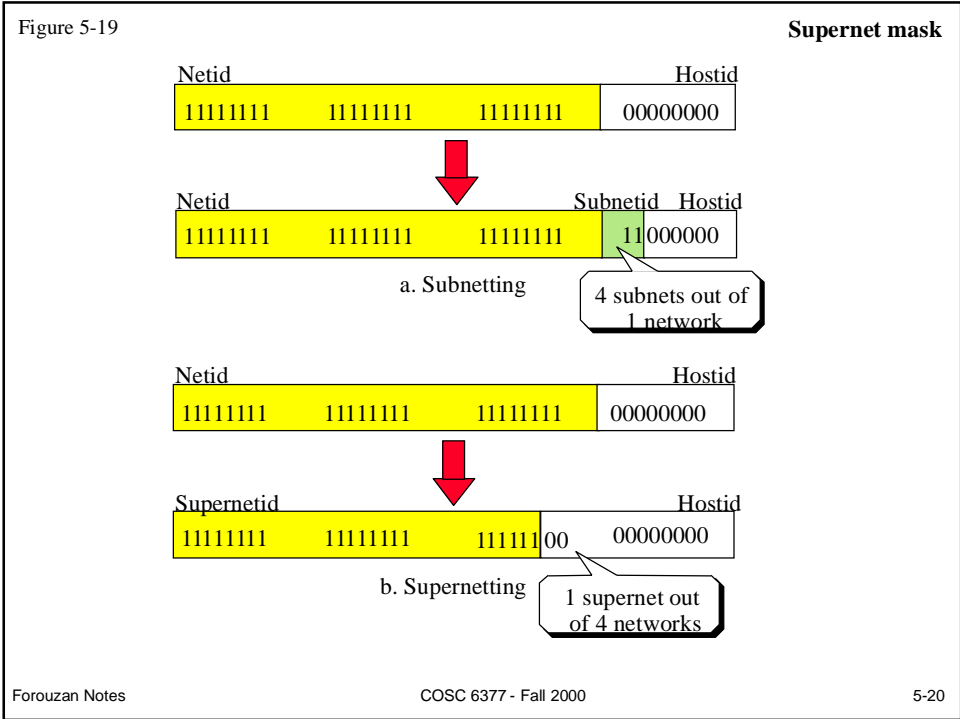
Figure 5-19

Supernet mask

Netid Hostid

11111111 11111111 11111111 00000000

Netid Subnetid Hostid

11111111 11111111 11111111 11000000

a. Subnetting

4 subnets out of 1 network

Netid Hostid

11111111 11111111 11111111 00000000

Supernetid Hostid

11111111 11111111 11111100 00000000

b. Supernetting

1 supernet out of 4 networks

Forouzan Notes COSC 6377 - Fall 2000 5-20